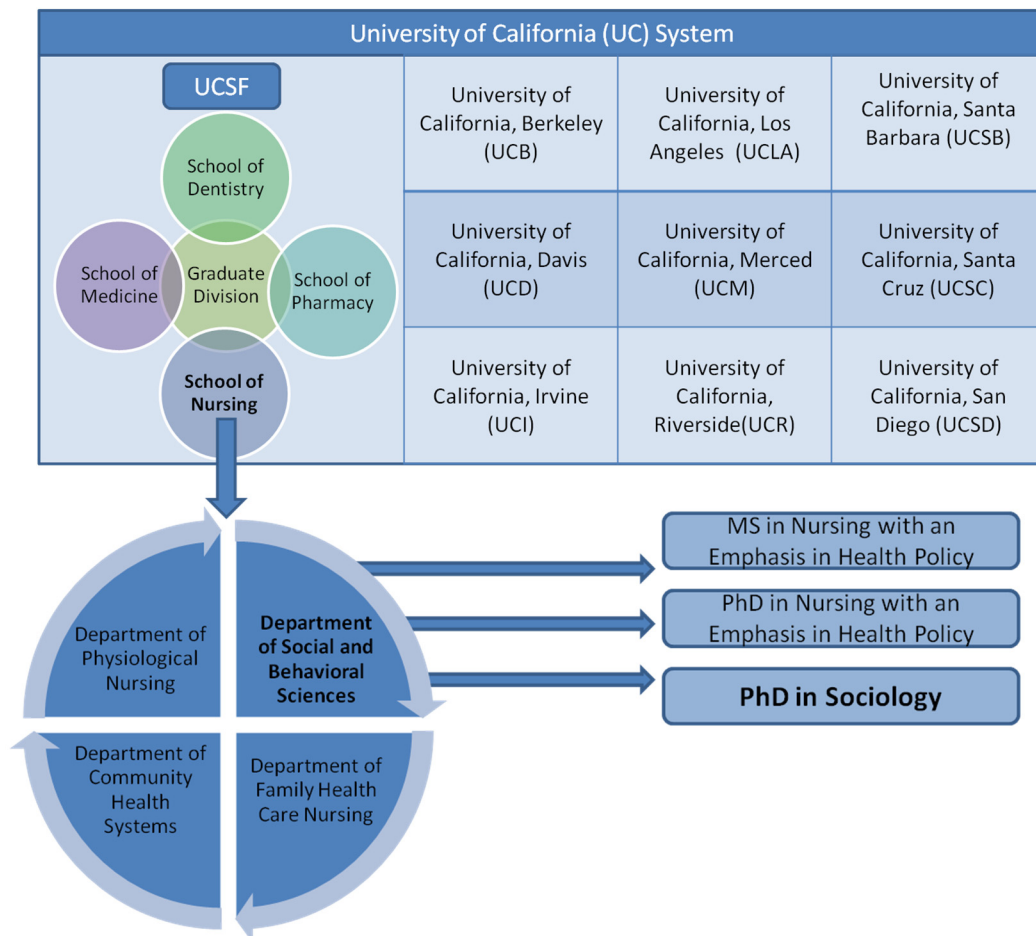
University of California (UC) System

UCSF

School of Dentistry

School of Medicine

Graduate Division

School of Pharmacy

School of Nursing

| University of California, Berkeley (UCB) | University of California, Los Angeles (UCLA) | University of California, Santa Barbara (UCSB) |
|---|---|---|
| University of California, Davis (UCD) | University of California, Merced (UCM) | University of California, Santa Cruz (UCSC) |
| University of California, Irvine (UCI) | University of California, Riverside(UCR) | University of California, San Diego (UCSD) |

Department of Physiological Nursing

Department of Social and Behavioral Sciences

Department of Community Health Systems

Department of Family Health Care Nursing

MS in Nursing with an Emphasis in Health Policy

PhD in Nursing with an Emphasis in Health Policy

PhD in Sociology